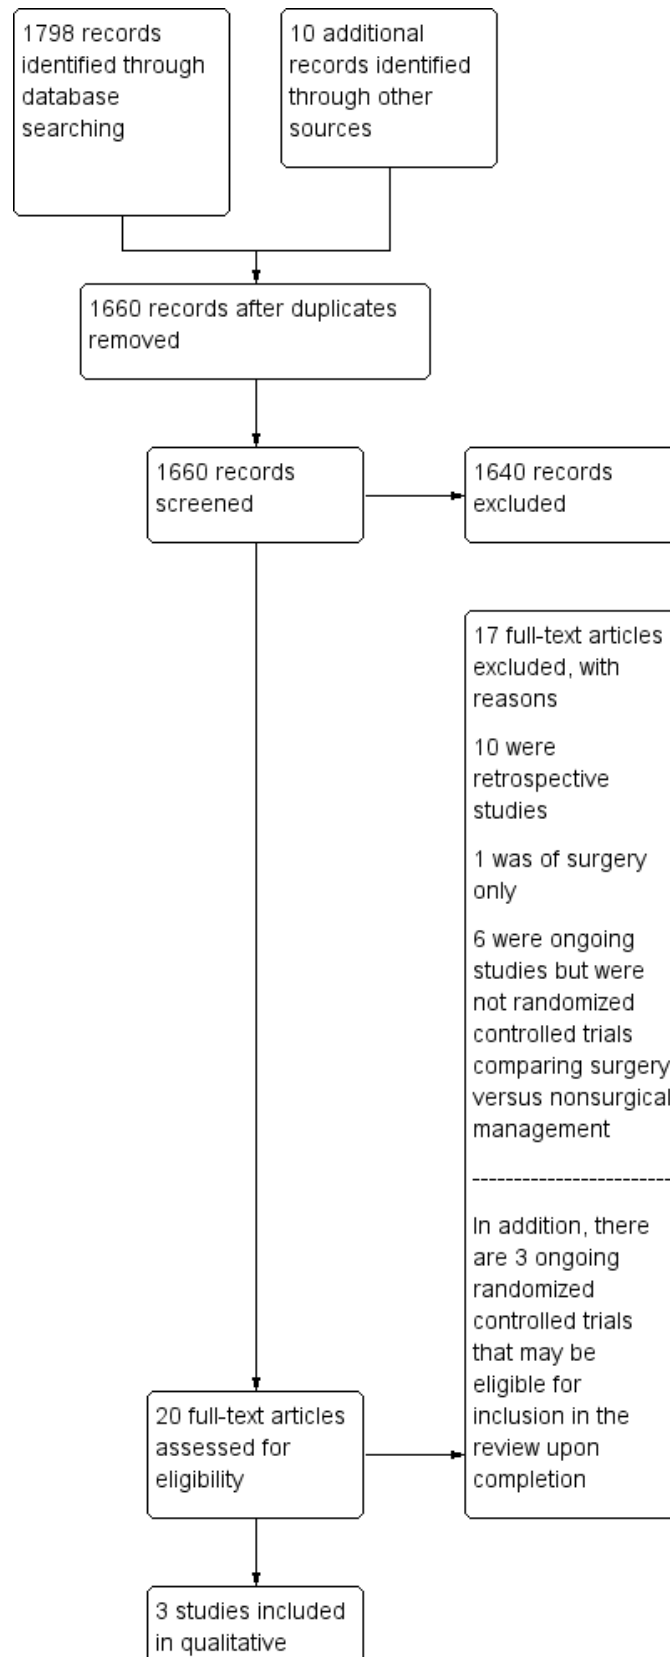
1798 records identified through database searching

10 additional records identified through other sources

1660 records after duplicates removed

1660 records screened

1640 records excluded

17 full-text articles excluded, with reasons

10 were retrospective studies

1 was of surgery only

6 were ongoing studies but were not randomized controlled trials comparing surgery versus nonsurgical management

------------------------

In addition, there are 3 ongoing randomized controlled trials that may be eligible for inclusion in the review upon completion

20 full-text articles assessed for eligibility

3 studies included in qualitative